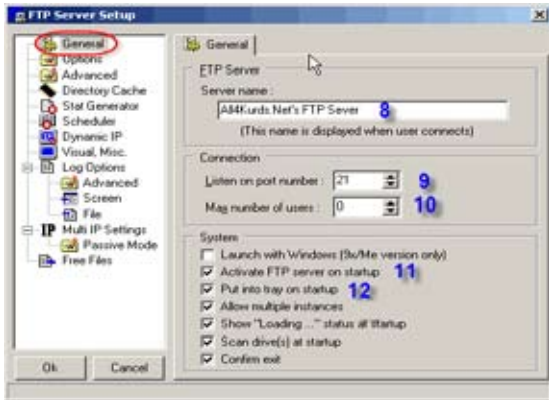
FTP Server Setup

General
Options
Advanced
Directory Cache
Stat Generator
Scheduler
Dynamic IP
Visual, Misc.
Log Options
Advanced
Screen
File
Multi IP Settings
Passive Mode
Free Files

Ok
Cancel

General

FTP Server
Server name :
All4Kurds.Net's FTP Sever
8
(This name is displayed when user connects)

Connection
Listen on port number : 21
9
Max number of users : 0
10

System
Launch with Windows (9x/Me version only)
Activate FTP server on startup
11
Put into tray on startup
12
Allow multiple instances
Show "Loading ..." status at startup
Scan drive(s) at startup
Confirm exit